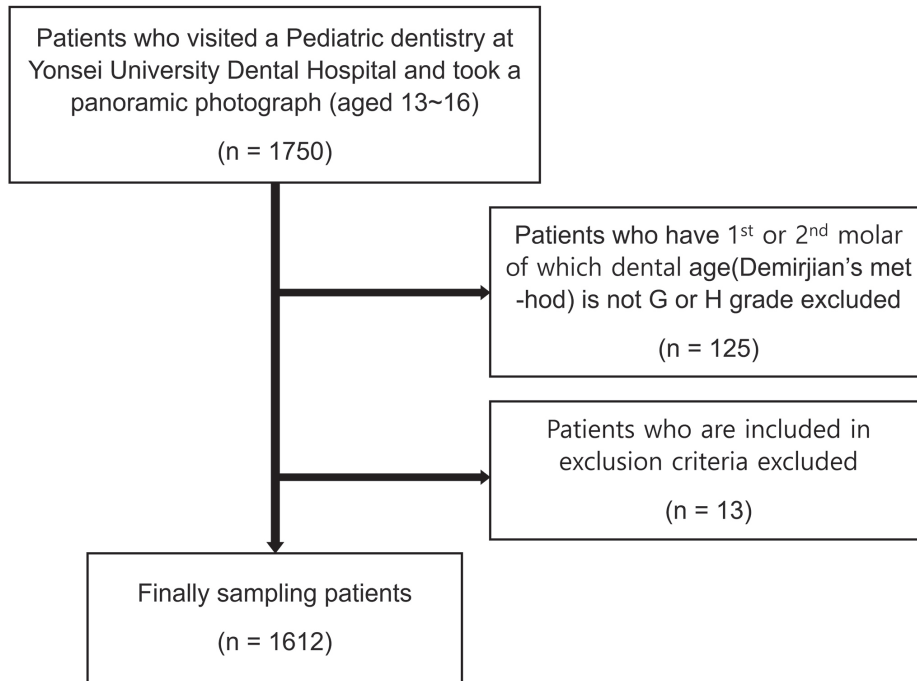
Patients who visited a Pediatric dentistry at Yonsei University Dental Hospital and took a panoramic photograph (aged 13~16)

(n = 1750)

Patients who have 1$^{st}$ or 2$^{nd}$ molar of which dental age(Demirjian's met-hod) is not G or H grade excluded

(n = 125)

Patients who are included in exclusion criteria excluded

(n = 13)

Finally sampling patients

(n = 1612)